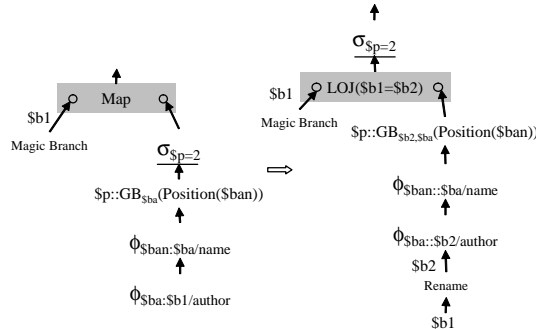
Map

\$b1

Magic Branch

$\sigma_{\$p=2}$

\$p::GB$_{\$ba}$(Position(\$ban))

$\phi_{\$ban:\$ba/name}$

$\phi_{\$ba:\$b1/author}$

$\Rightarrow$

$\sigma_{\$p=2}$

\$b1

LOJ(\$b1=\$b2)

Magic Branch

\$p::GB$_{\$b2,\$ba}$(Position(\$ban))

$\phi_{\$ban::\$ba/name}$

$\phi_{\$ba::\$b2/author}$

\$b2

Rename

\$b1